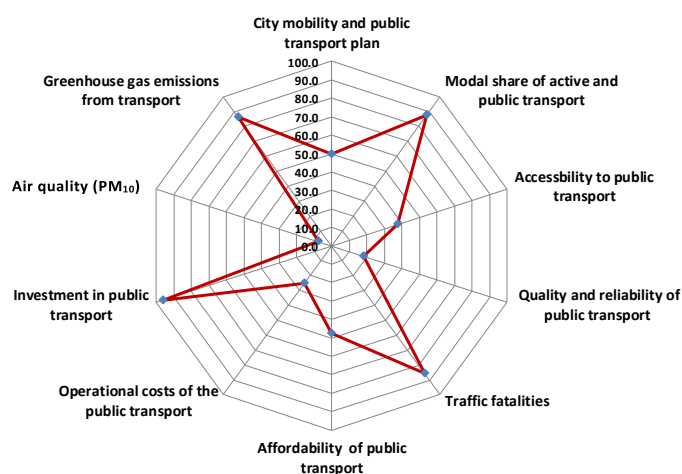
City mobility and public transport plan

100.0
90.0
80.0
70.0
60.0
50.0
40.0
30.0
20.0
10.0
0.0

Modal share of active and public transport

Accessbility to public transport

Quality and reliability of public transport

Traffic fatalities

Affordability of public transport

Operational costs of the public transport

Investment in public transport

Air quality (PM$_{10}$)

Greenhouse gas emissions from transport